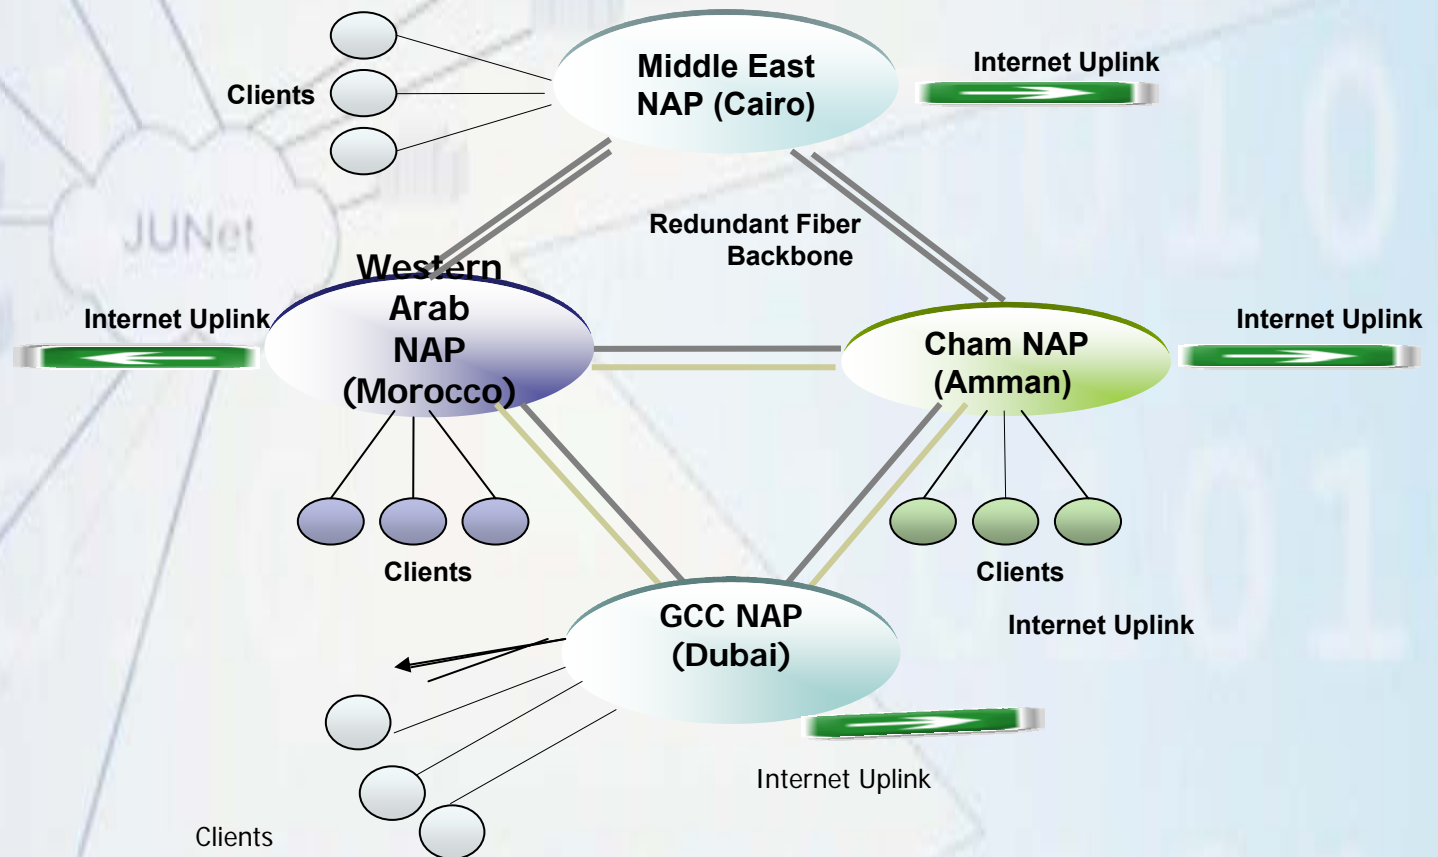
Clients

Middle East NAP (Cairo)

Internet Uplink

JUNet

Redundant Fiber Backbone

Western Arab NAP (Morocco)

Internet Uplink

Cham NAP (Amman)

Internet Uplink

Clients

Clients

GCC NAP (Dubai)

Internet Uplink

Internet Uplink

Clients